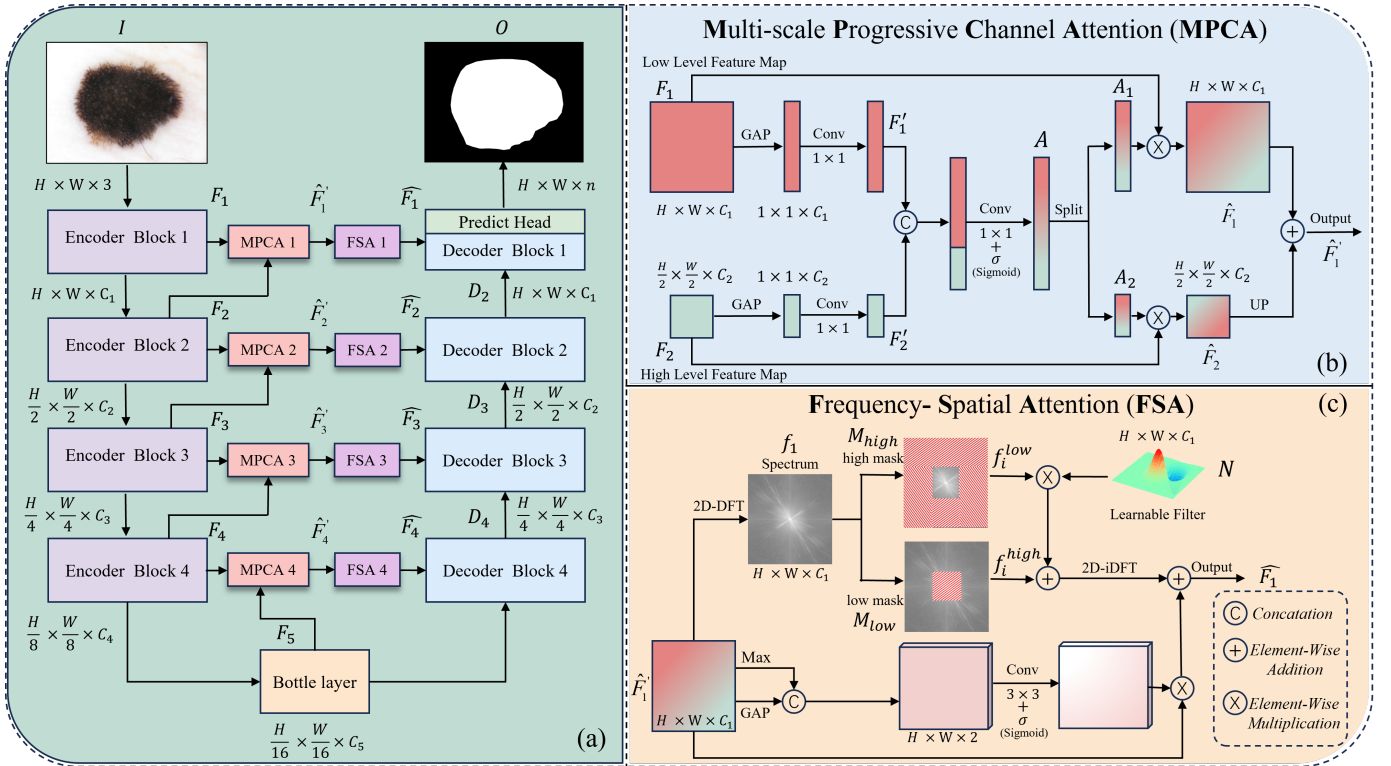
$I$

$O$

$H \times W \times 3$

$F_1$

$\hat{F}_1'$

$\widehat{F_1}$

$H \times W \times n$

Predict Head

Encoder Block 1

MPCA 1

FSA 1

Decoder Block 1

$H \times W \times C_1$

$F_2$

$\hat{F}_2'$

$\widehat{F_2}$

$D_2$

$H \times W \times C_1$

Encoder Block 2

MPCA 2

FSA 2

Decoder Block 2

$\frac{H}{2} \times \frac{W}{2} \times C_2$

$F_3$

$\hat{F}_3'$

$\widehat{F_3}$

$D_3$

$\frac{H}{2} \times \frac{W}{2} \times C_2$

Encoder Block 3

MPCA 3

FSA 3

Decoder Block 3

$\frac{H}{4} \times \frac{W}{4} \times C_3$

$F_4$

$\hat{F}_4'$

$\widehat{F_4}$

$D_4$

$\frac{H}{4} \times \frac{W}{4} \times C_3$

Encoder Block 4

MPCA 4

FSA 4

Decoder Block 4

$\frac{H}{8} \times \frac{W}{8} \times C_4$

$F_5$

Bottle layer

$\frac{H}{16} \times \frac{W}{16} \times C_5$

(a)

Multi-scale Progressive Channel Attention (MPCA)

Low Level Feature Map

$F_1$

GAP

Conv

$1 \times 1$

$F_1'$

$H \times W \times C_1$

$1 \times 1 \times C_1$

C

Conv

$1 \times 1$

+

$\sigma$

(Sigmoid)

$A$

Split

$A_1$

$H \times W \times C_1$

$\hat{F}_1$

Output

$\hat{F}_1'$

$\frac{H}{2} \times \frac{W}{2} \times C_2$

$1 \times 1 \times C_2$

GAP

Conv

$1 \times 1$

$F_2'$

$A_2$

$\frac{H}{2} \times \frac{W}{2} \times C_2$

UP

$F_2$

$\hat{F}_2$

High Level Feature Map

(b)

Frequency- Spatial Attention (FSA)

(c)

$f_1$

Spectrum

$M_{high}$

high mask

$f_i^{low}$

$H \times W \times C_1$

$N$

2D-DFT

Learnable Filter

$f_i^{high}$

2D-iDFT

Output

$\widehat{F_1}$

$H \times W \times C_1$

low mask

$M_{low}$

C Concatation

+ Element-Wise Addition

X Element-Wise Multiplication

$\hat{F}_1'$

Max

GAP

C

Conv

$3 \times 3$

+

$\sigma$

(Sigmoid)

$H \times W \times C_1$

$H \times W \times 2$